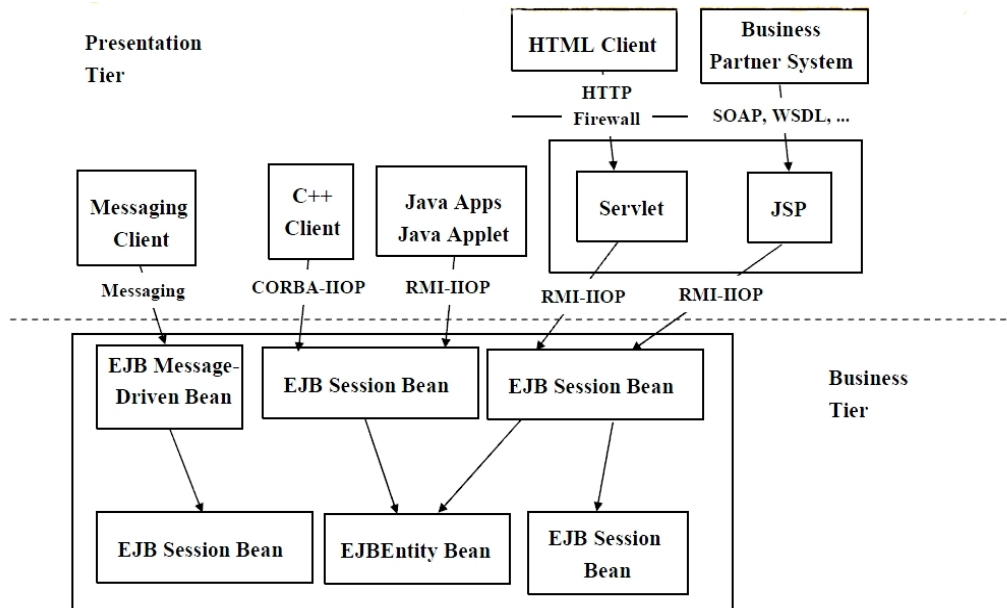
Presentation Tier

HTML Client

Business Partner System

HTTP

Firewall

SOAP, WSDL, ...

Messaging Client

C++ Client

Java Apps Java Applet

Servlet

JSP

Messaging

CORBA-IIOP

RMI-IIOP

RMI-IIOP

RMI-IIOP

EJB Message-Driven Bean

EJB Session Bean

EJB Session Bean

Business Tier

EJB Session Bean

EJBEntity Bean

EJB Session Bean